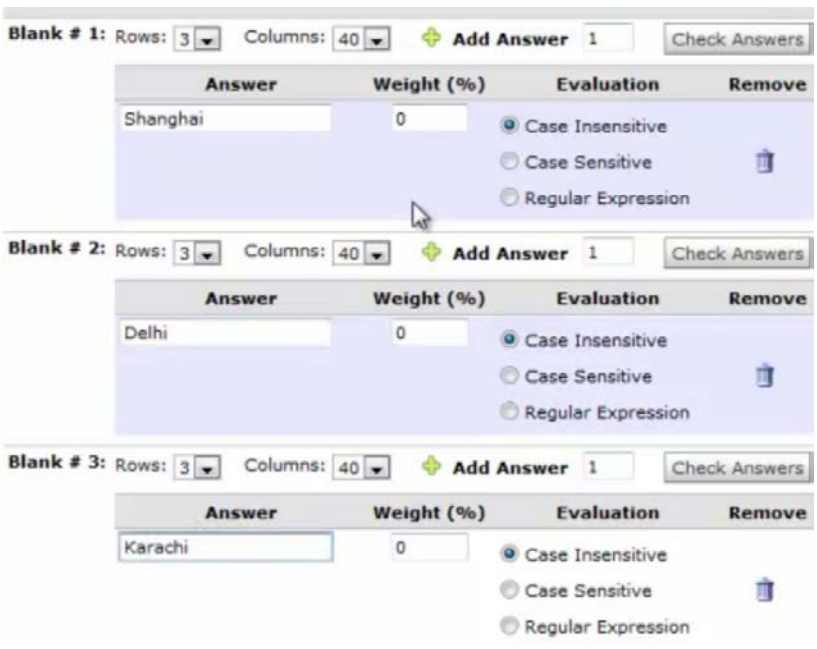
Blank # 1: Rows: 3 Columns: 40 Add Answer 1 Check Answers

| Answer | Weight (%) | Evaluation | Remove |
|---|---|---|---|
| Shanghai | 0 | Case Insensitive<br>Case Sensitive<br>Regular Expression | |

Blank # 2: Rows: 3 Columns: 40 Add Answer 1 Check Answers

| Answer | Weight (%) | Evaluation | Remove |
|---|---|---|---|
| Delhi | 0 | Case Insensitive<br>Case Sensitive<br>Regular Expression | |

Blank # 3: Rows: 3 Columns: 40 Add Answer 1 Check Answers

| Answer | Weight (%) | Evaluation | Remove |
|---|---|---|---|
| Karachi | 0 | Case Insensitive<br>Case Sensitive<br>Regular Expression | |